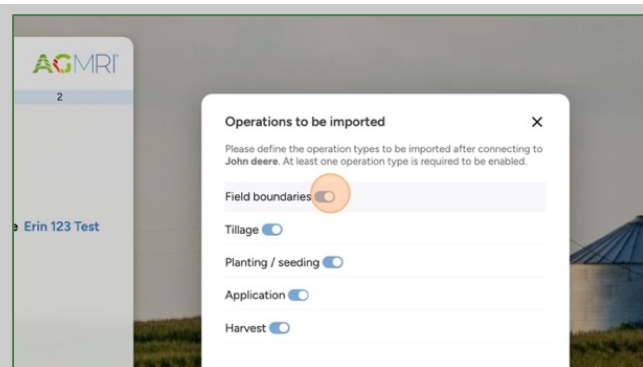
AGMRI

2

e Erin 123 Test

Operations to be imported

×

Please define the operation types to be imported after connecting to **John deere**. At least one operation type is required to be enabled.

Field boundaries

Tillage

Planting / seeding

Application

Harvest